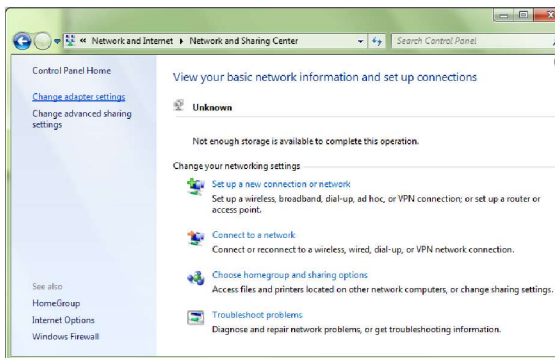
« Network and Internet ▸ Network and Sharing Center

Search Control Panel

Control Panel Home

Change adapter settings

Change advanced sharing settings

View your basic network information and set up connections

Unknown

Not enough storage is available to complete this operation.

Change your networking settings

Set up a new connection or network

Set up a wireless, broadband, dial-up, ad hoc, or VPN connection; or set up a router or access point.

Connect to a network

Connect or reconnect to a wireless, wired, dial-up, or VPN network connection.

Choose homegroup and sharing options

Access files and printers located on other network computers, or change sharing settings.

Troubleshoot problems

Diagnose and repair network problems, or get troubleshooting information.

See also

HomeGroup

Internet Options

Windows Firewall